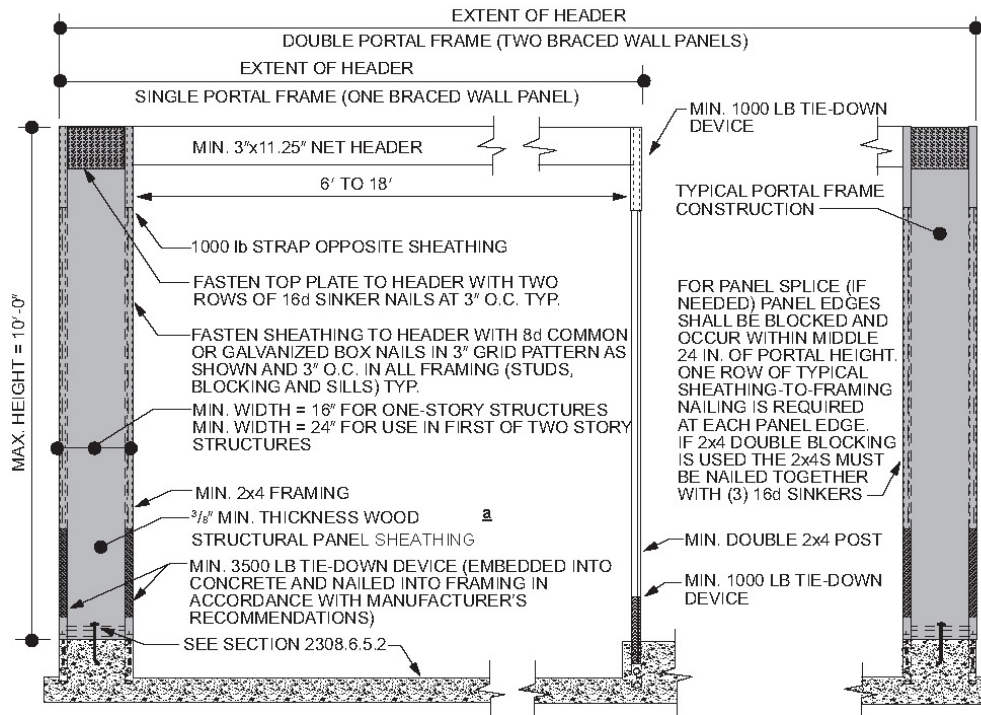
EXTENT OF HEADER

DOUBLE PORTAL FRAME (TWO BRACED WALL PANELS)

EXTENT OF HEADER

SINGLE PORTAL FRAME (ONE BRACED WALL PANEL)

MIN. 1000 LB TIE-DOWN DEVICE

MIN. 3″x11.25″ NET HEADER

6′ TO 18′

TYPICAL PORTAL FRAME CONSTRUCTION

1000 lb STRAP OPPOSITE SHEATHING

FASTEN TOP PLATE TO HEADER WITH TWO ROWS OF 16d SINKER NAILS AT 3″ O.C. TYP.

FASTEN SHEATHING TO HEADER WITH 8d COMMON OR GALVANIZED BOX NAILS IN 3″ GRID PATTERN AS SHOWN AND 3″ O.C. IN ALL FRAMING (STUDS, BLOCKING AND SILLS) TYP.

FOR PANEL SPLICE (IF NEEDED) PANEL EDGES SHALL BE BLOCKED AND OCCUR WITHIN MIDDLE 24 IN. OF PORTAL HEIGHT. ONE ROW OF TYPICAL SHEATHING-TO-FRAMING NAILING IS REQUIRED AT EACH PANEL EDGE. IF 2x4 DOUBLE BLOCKING IS USED THE 2x4S MUST BE NAILED TOGETHER WITH (3) 16d SINKERS

MAX. HEIGHT = 10′-0″

MIN. WIDTH = 16″ FOR ONE-STORY STRUCTURES
MIN. WIDTH = 24″ FOR USE IN FIRST OF TWO STORY STRUCTURES

MIN. 2x4 FRAMING

$^3/_8$″ MIN. THICKNESS WOOD STRUCTURAL PANEL SHEATHING

a

MIN. DOUBLE 2x4 POST

MIN. 3500 LB TIE-DOWN DEVICE (EMBEDDED INTO CONCRETE AND NAILED INTO FRAMING IN ACCORDANCE WITH MANUFACTURER'S RECOMMENDATIONS)

MIN. 1000 LB TIE-DOWN DEVICE

SEE SECTION 2308.6.5.2